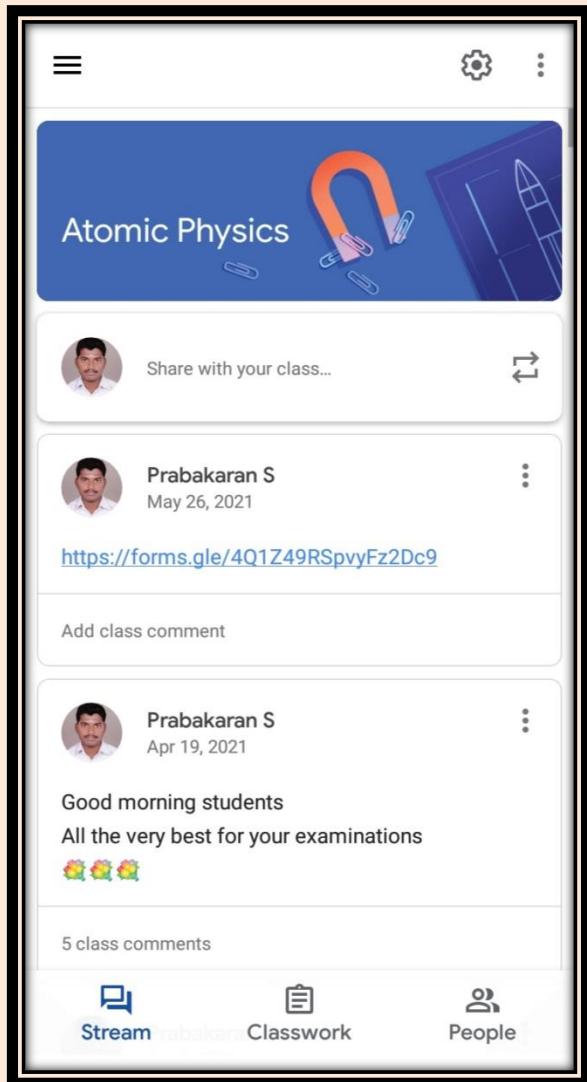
Atomic Physics

Share with your class...

Prabakaran S
May 26, 2021

https://forms.gle/4Q1Z49RSpvyFz2Dc9

Add class comment

Prabakaran S
Apr 19, 2021

Good morning students
All the very best for your examinations
💐💐💐

5 class comments

Stream
Classwork
People